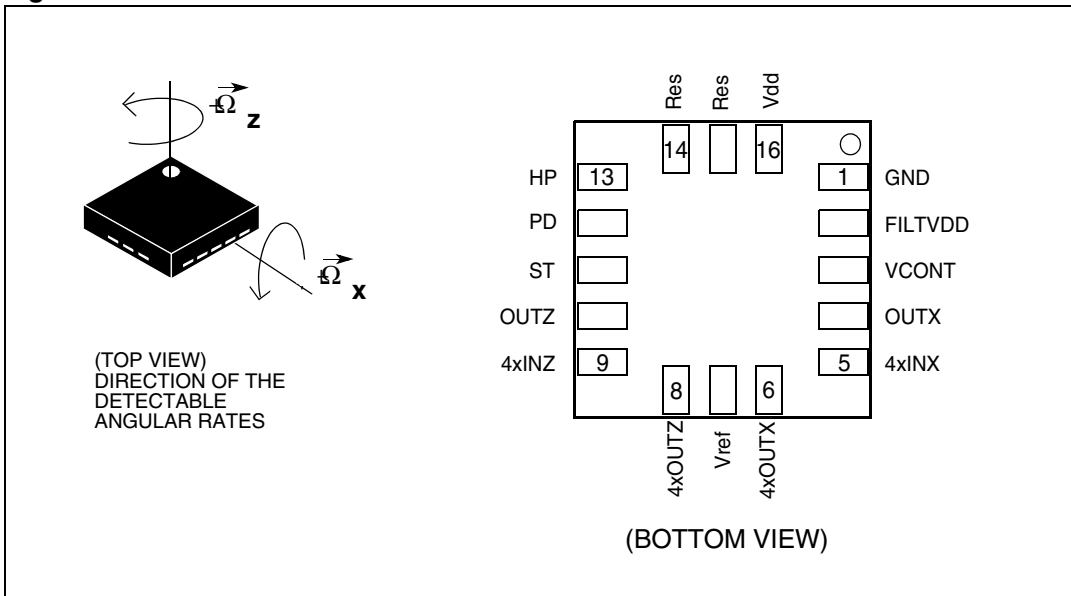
$+\vec{\Omega}$ z

$+\vec{\Omega}$ x

(TOP VIEW)
DIRECTION OF THE DETECTABLE ANGULAR RATES

Res Res Vdd

14 16

HP 13

1 GND

PD

FILTVDD

ST

VCONT

OUTZ

OUTX

4xINZ 9

5 4xINX

8 6

4xOUTZ Vref 4xOUTX

(BOTTOM VIEW)